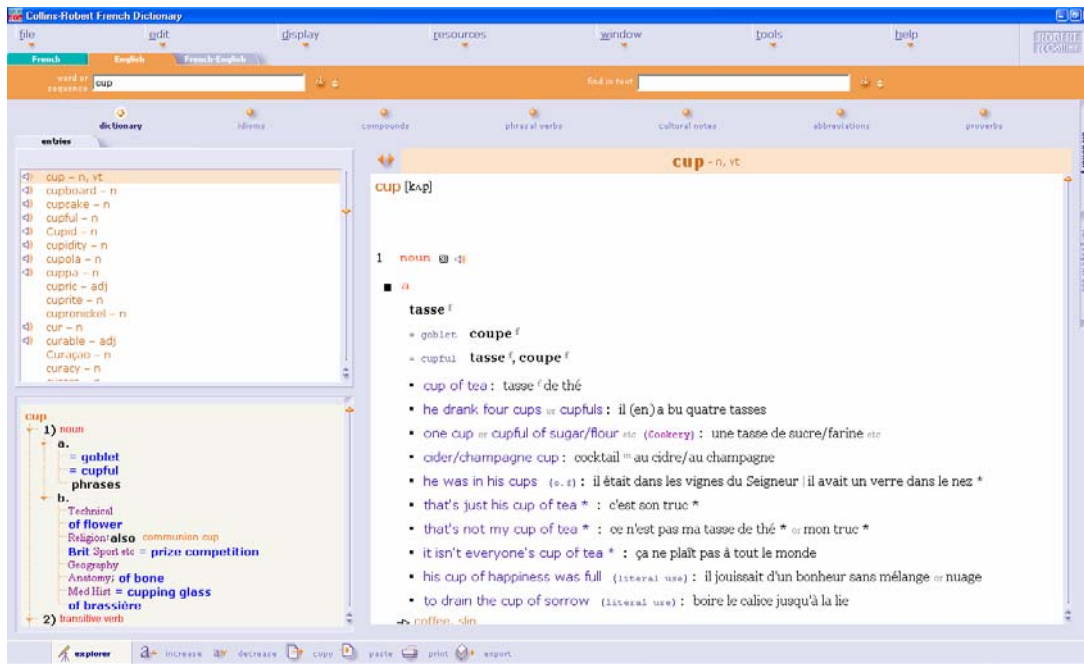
Collins-Robert French Dictionary

file | edit | display | resources | window | tools | help

French | English | French-English

word or sequence: cup

find in text

dictionary | idioms | compounds | phrasal verbs | cultural notes | abbreviations | proverbs

entries

cup – n, vt
cupboard – n
cupcake – n
cupful – n
Cupid – n
cupidity – n
cupola – n
cuppa – n
cupric – adj
cuprite – n
cupronickel – n
cur – n
curable – adj
Curaçao – n
curacy – n

cup
1) noun
a.
= goblet
= cupful
phrases
b.
Technical
of flower
Religion: also communion cup
Brit Sport etc = prize competition
Geography
Anatomy: of bone
Med Hist = cupping glass
of brassière
2) transitive verb

cup - n, vt

cup [kʌp]

1 noun

a

tasse$^{f}$

= goblet coupe$^{f}$

= cupful tasse$^{f}$, coupe$^{f}$

• cup of tea : tasse$^{f}$ de thé

• he drank four cups or cupfuls : il (en) a bu quatre tasses

• one cup or cupful of sugar/flour etc (Cookery) : une tasse de sucre/farine etc

• cider/champagne cup : cocktail$^{m}$ au cidre/au champagne

• he was in his cups (o.f) : il était dans les vignes du Seigneur | il avait un verre dans le nez *

• that's just his cup of tea * : c'est son truc *

• that's not my cup of tea * : ce n'est pas ma tasse de thé * or mon truc *

• it isn't everyone's cup of tea * : ça ne plaît pas à tout le monde

• his cup of happiness was full (literal use) : il jouissait d'un bonheur sans mélange or nuage

• to drain the cup of sorrow (literal use) : boire le calice jusqu'à la lie

→ coffee, slip

explorer | increase | decrease | copy | paste | print | export